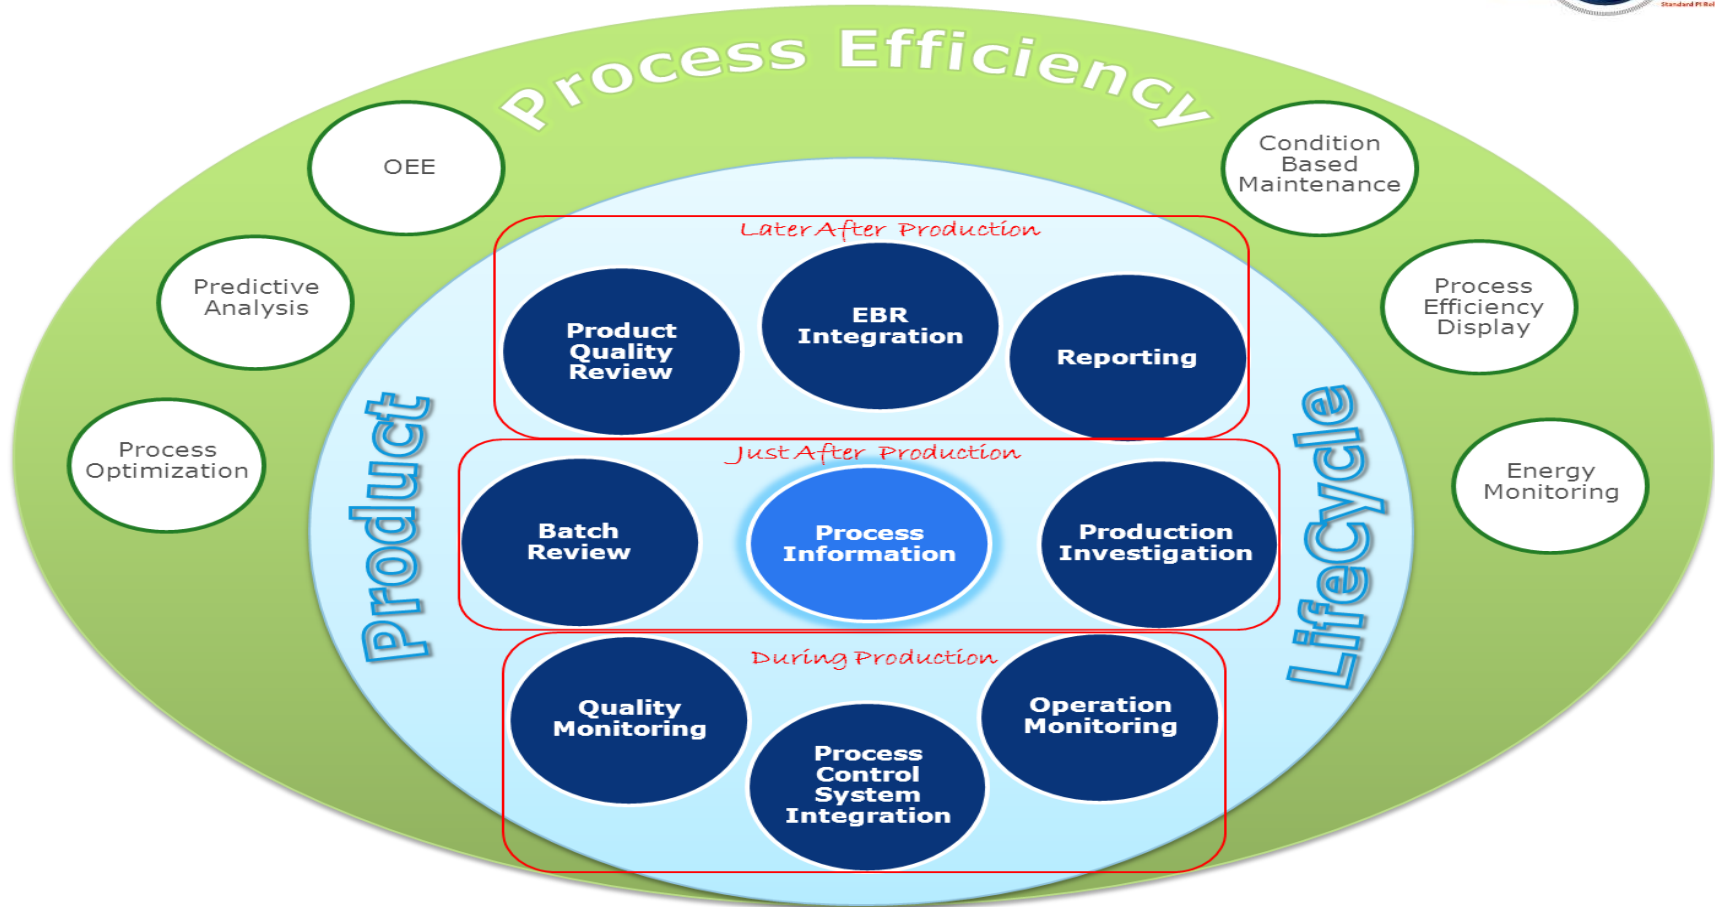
Process Efficiency

OEE

Condition Based Maintenance

Predictive Analysis

Process Efficiency Display

Process Optimization

Energy Monitoring

Product

LifeCycle

Later After Production

Product Quality Review

EBR Integration

Reporting

Just After Production

Batch Review

Process Information

Production Investigation

During Production

Quality Monitoring

Process Control System Integration

Operation Monitoring

Standard PI Rol